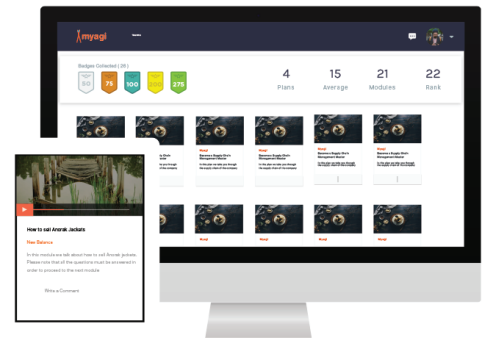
myagi

Badges Collected ( 20 )

50 75 100 250 275

4 Plans

15 Average

21 Modules

22 Rank

How to sell Anorak Jackets

New Balance

In this module we talk about how to sell Anorak jackets. Please note that all the questions must be answered in order to proceed to the next module.

Write a Comment